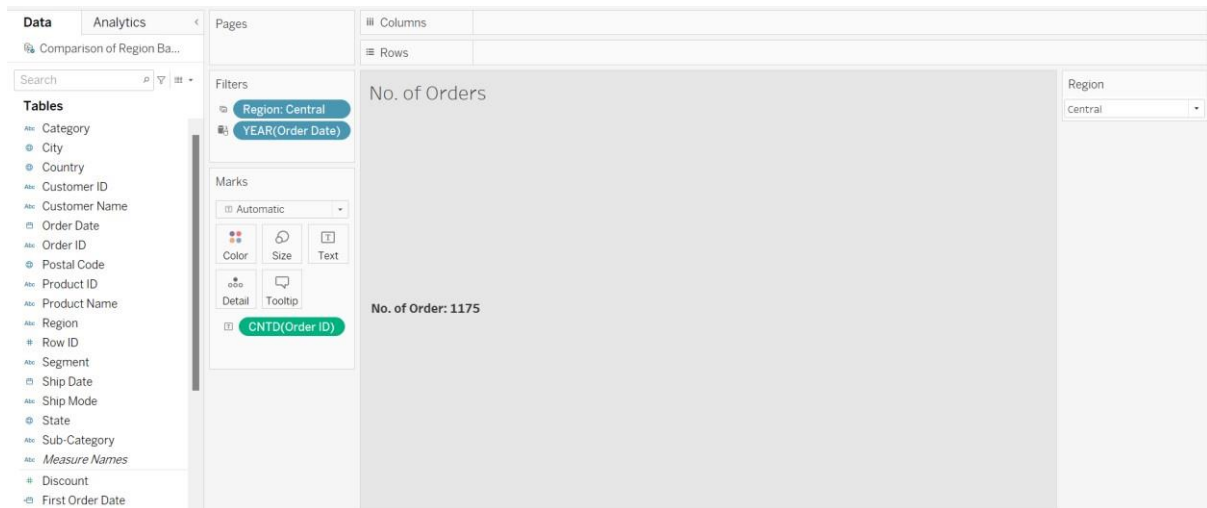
Data
Analytics
Comparison of Region Ba...
Search
Tables
Category
City
Country
Customer ID
Customer Name
Order Date
Order ID
Postal Code
Product ID
Product Name
Region
Row ID
Segment
Ship Date
Ship Mode
State
Sub-Category
*Measure Names*
Discount
First Order Date

Pages

Filters
Region: Central
YEAR(Order Date)

Marks
Automatic
Color
Size
Text
Detail
Tooltip
CNTD(Order ID)

Columns
Rows

No. of Orders

No. of Order: 1175

Region
Central